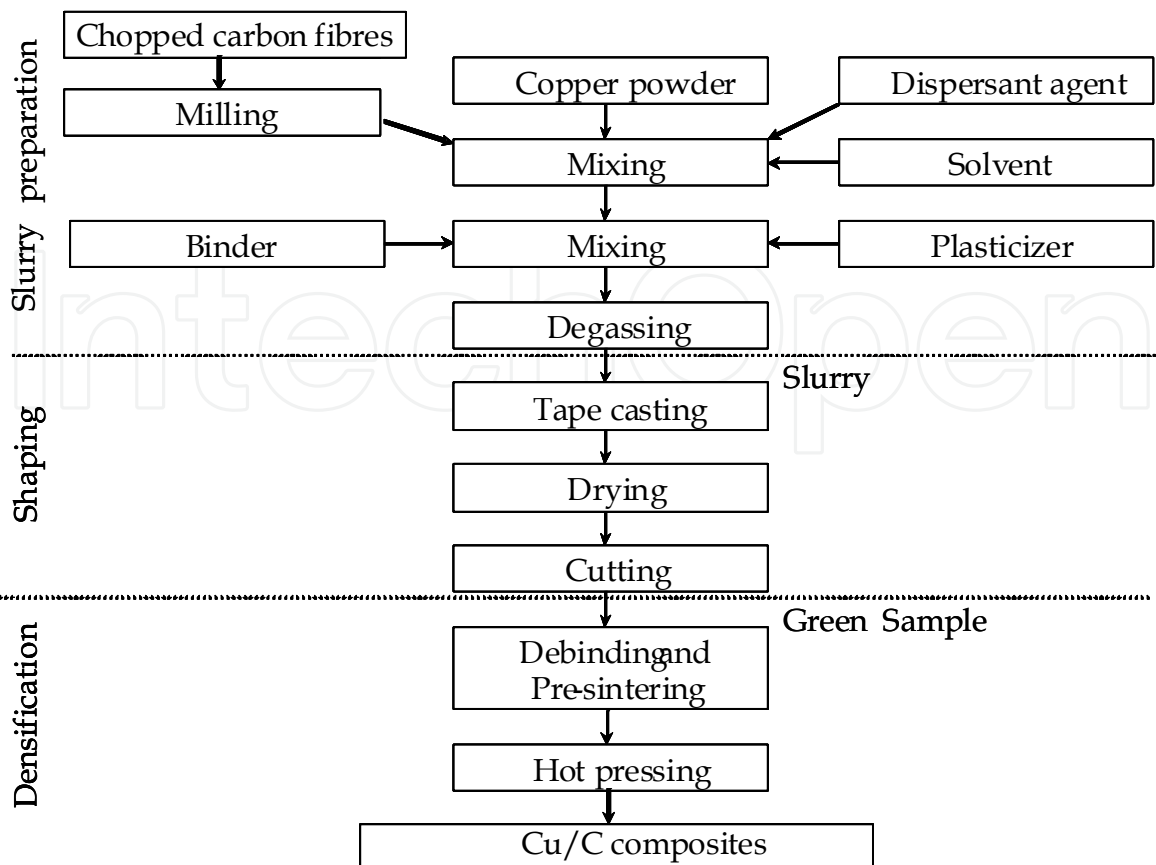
Slurry preparation

Chopped carbon fibres

Milling

Copper powder

Dispersant agent

Mixing

Solvent

Binder

Mixing

Plasticizer

Degassing

Shaping

Slurry

Tape casting

Drying

Cutting

Densification

Green Sample

Debindingand Pre-sintering

Hot pressing

Cu/C composites